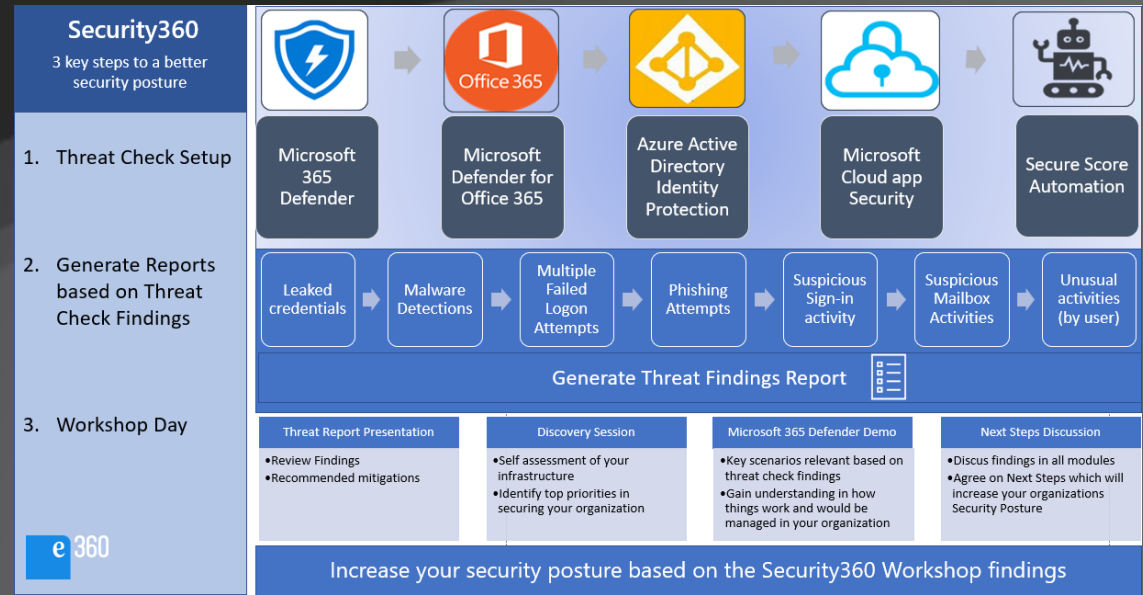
Security360

3 key steps to a better security posture

1. Threat Check Setup

2. Generate Reports based on Threat Check Findings

3. Workshop Day

e 360

Office 365

Microsoft 365 Defender

Microsoft Defender for Office 365

Azure Active Directory Identity Protection

Microsoft Cloud app Security

Secure Score Automation

Leaked credentials

Malware Detections

Multiple Failed Logon Attempts

Phishing Attempts

Suspicious Sign-in activity

Suspicious Mailbox Activities

Unusual activities (by user)

Generate Threat Findings Report

Threat Report Presentation

•Review Findings
•Recommended mitigations

Discovery Session

•Self assessment of your infrastructure
•Identify top priorities in securing your organization

Microsoft 365 Defender Demo

•Key scenarios relevant based on threat check findings
•Gain understanding in how things work and would be managed in your organization

Next Steps Discussion

•Discus findings in all modules
•Agree on Next Steps which will increase your organizations Security Posture

Increase your security posture based on the Security360 Workshop findings